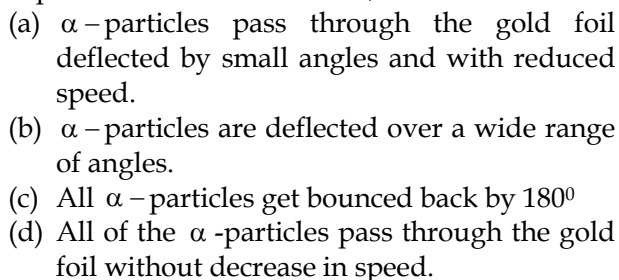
(a) $\alpha$ – particles pass through the gold foil deflected by small angles and with reduced speed.
(b) $\alpha$ – particles are deflected over a wide range of angles.
(c) All $\alpha$ – particles get bounced back by $180^0$
(d) All of the $\alpha$ -particles pass through the gold foil without decrease in speed.